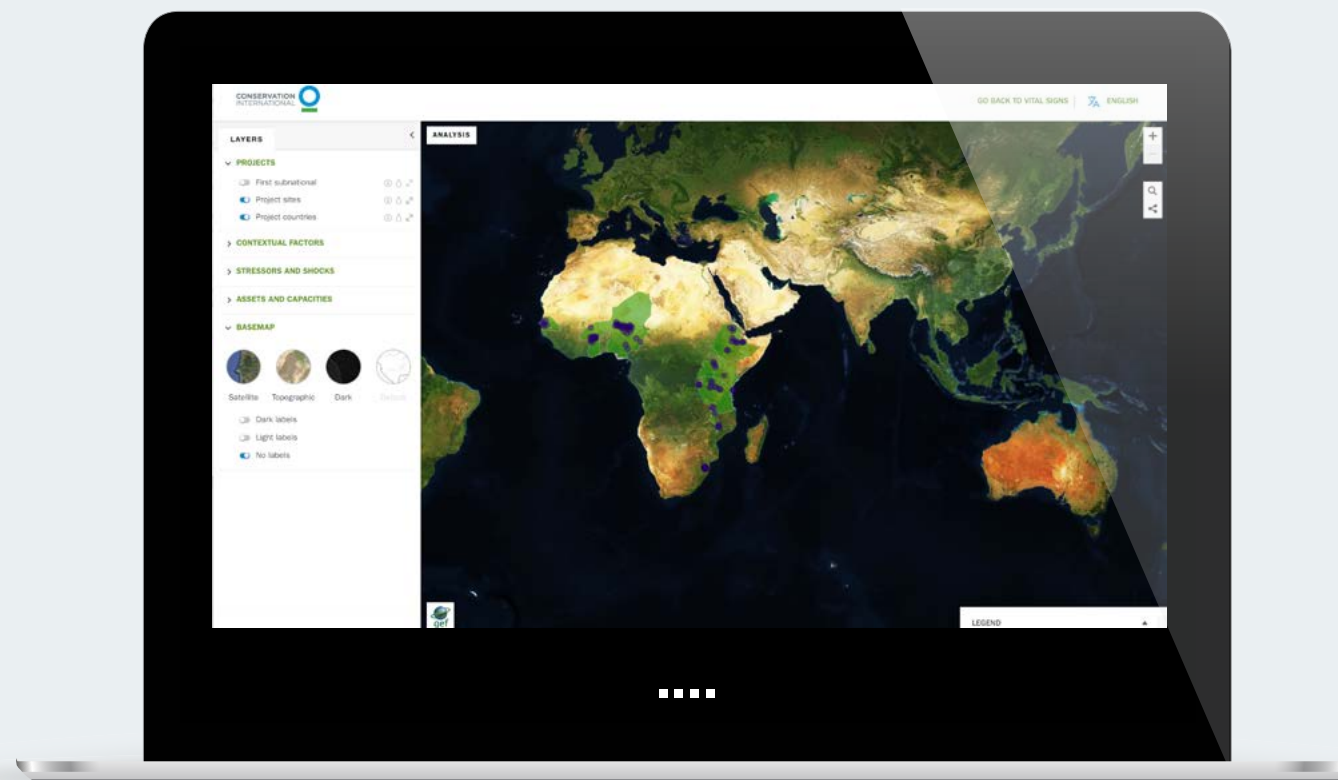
CONSERVATION INTERNATIONAL

GO BACK TO VITAL SIGNS | ENGLISH

LAYERS

PROJECTS

First subnational

Project sites

Project countries

CONTEXTUAL FACTORS

STRESSORS AND SHOCKS

ASSETS AND CAPACITIES

BASEMAP

Satellite Topographic Dark Default

Dark labels

Light labels

No labels

ANALYSIS

+

−

gef

LEGEND